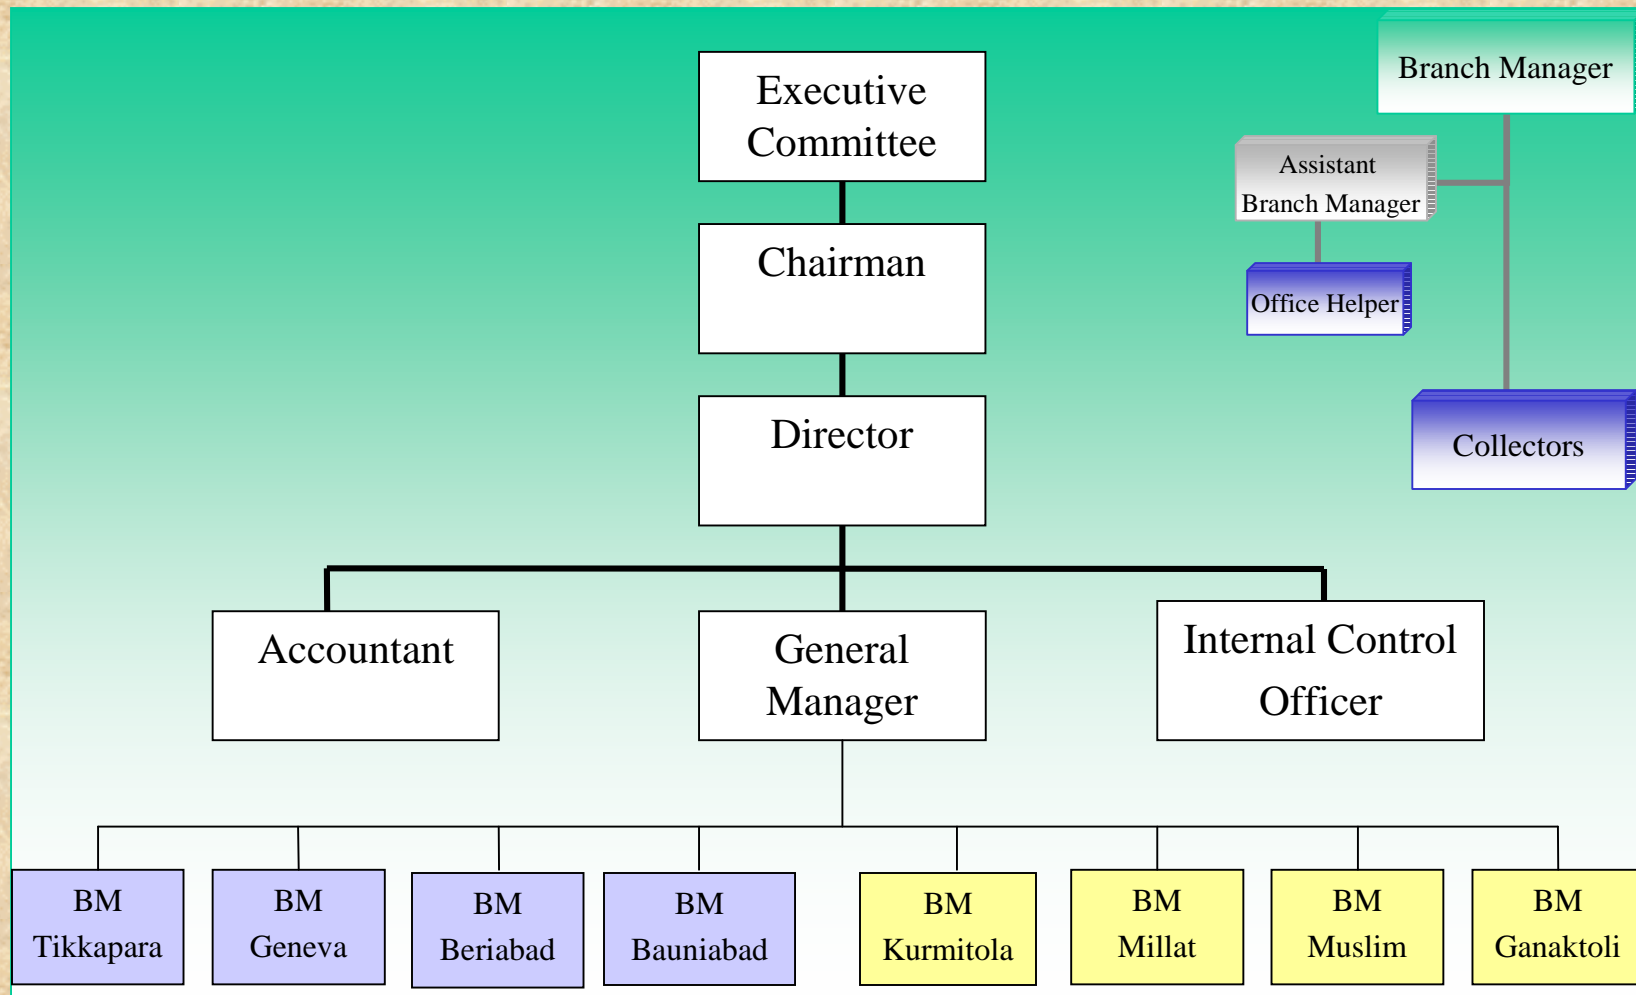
Executive Committee

Chairman

Director

Accountant

General Manager

Internal Control Officer

Branch Manager

Assistant Branch Manager

Office Helper

Collectors

BM Tikkapara

BM Geneva

BM Beriabad

BM Bauniabad

BM Kurmitola

BM Millat

BM Muslim

BM Ganaktoli